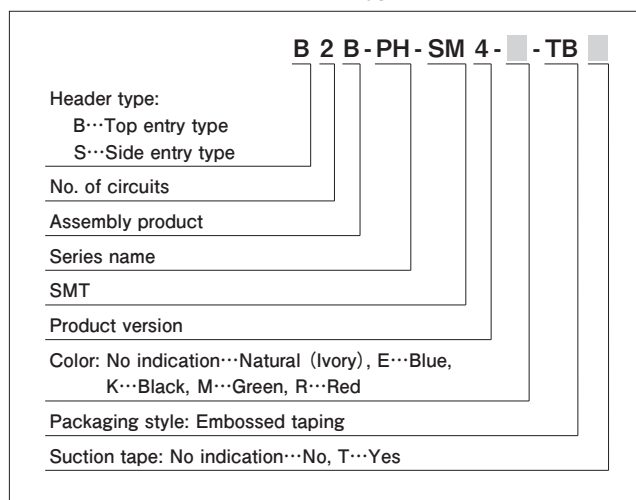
B 2 B - PH - SM 4 - - TB

Header type:
B···Top entry type
S···Side entry type

No. of circuits

Assembly product

Series name

SMT

Product version

Color: No indication···Natural (Ivory), E···Blue, K···Black, M···Green, R···Red

Packaging style: Embossed taping

Suction tape: No indication···No, T···Yes